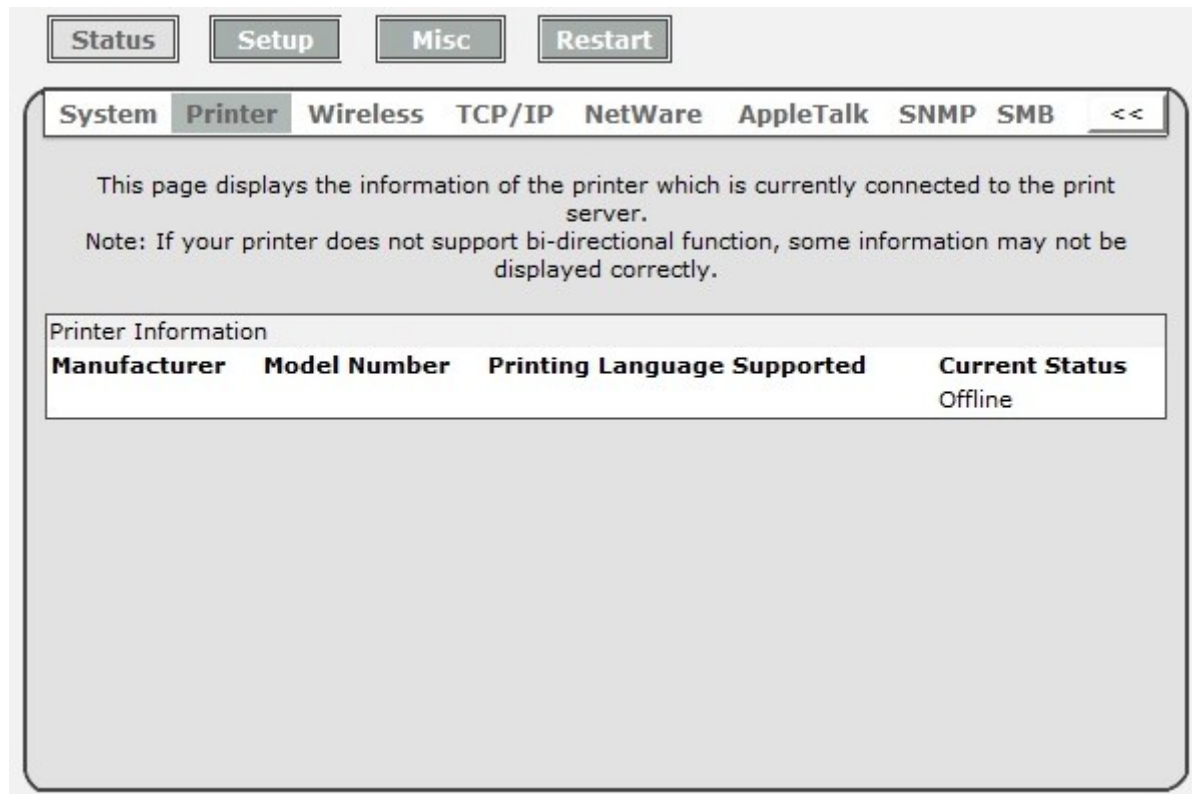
Status Setup Misc Restart

System Printer Wireless TCP/IP NetWare AppleTalk SNMP SMB <<

This page displays the information of the printer which is currently connected to the print server.
Note: If your printer does not support bi-directional function, some information may not be displayed correctly.

Printer Information

| Manufacturer | Model Number | Printing Language Supported | Current Status |
|---|---|---|---|
| | | | Offline |